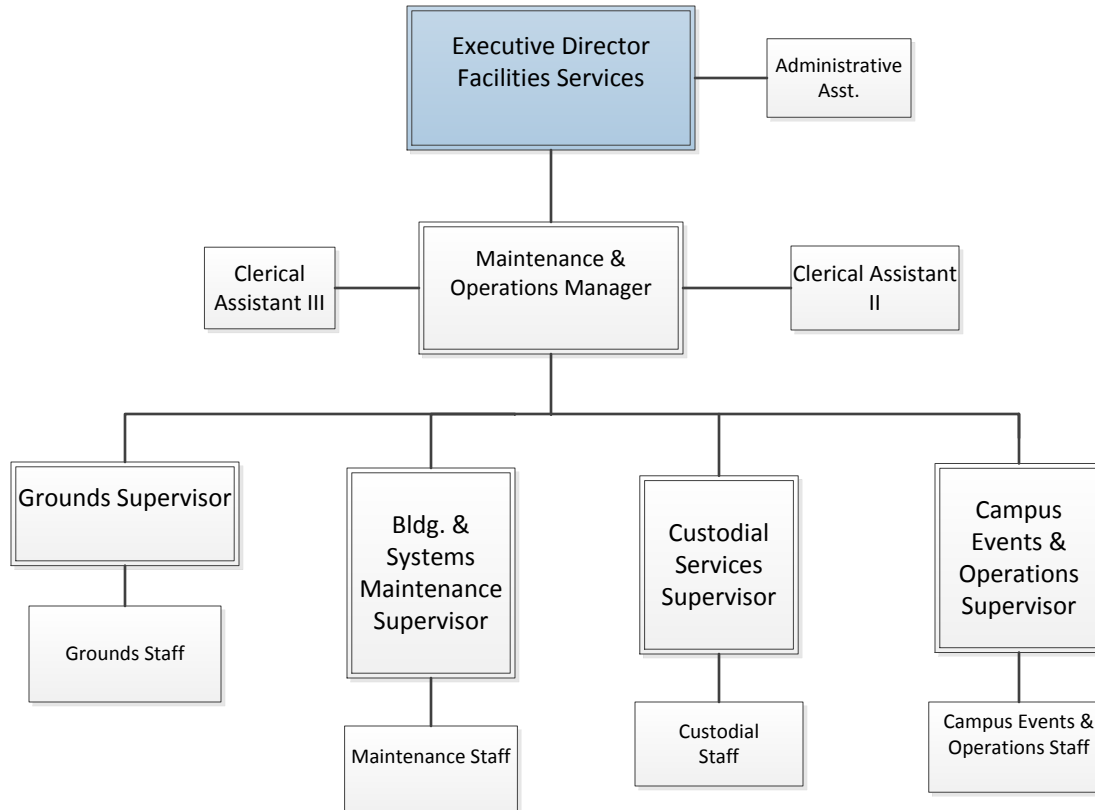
Executive Director Facilities Services

Administrative Asst.

Clerical Assistant III

Maintenance & Operations Manager

Clerical Assistant II

Grounds Supervisor

Grounds Staff

Bldg. & Systems Maintenance Supervisor

Maintenance Staff

Custodial Services Supervisor

Custodial Staff

Campus Events & Operations Supervisor

Campus Events & Operations Staff